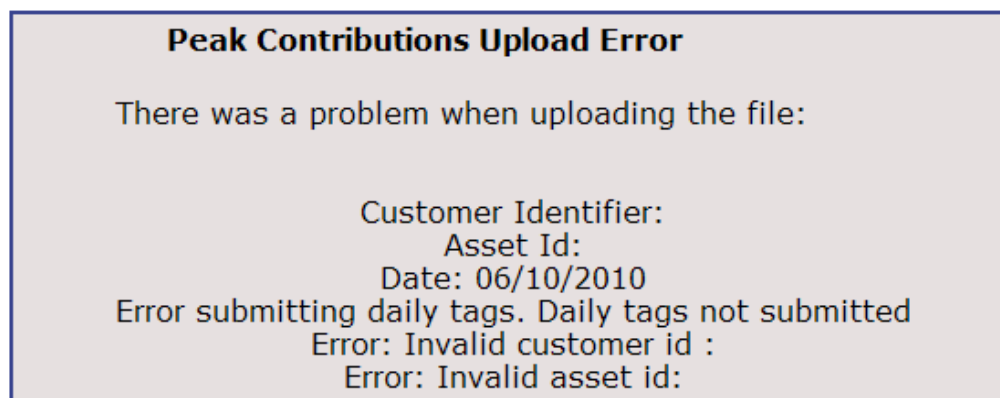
Peak Contributions Upload Error

There was a problem when uploading the file:

Customer Identifier:
Asset Id:
Date: 06/10/2010
Error submitting daily tags. Daily tags not submitted
Error: Invalid customer id :
Error: Invalid asset id: